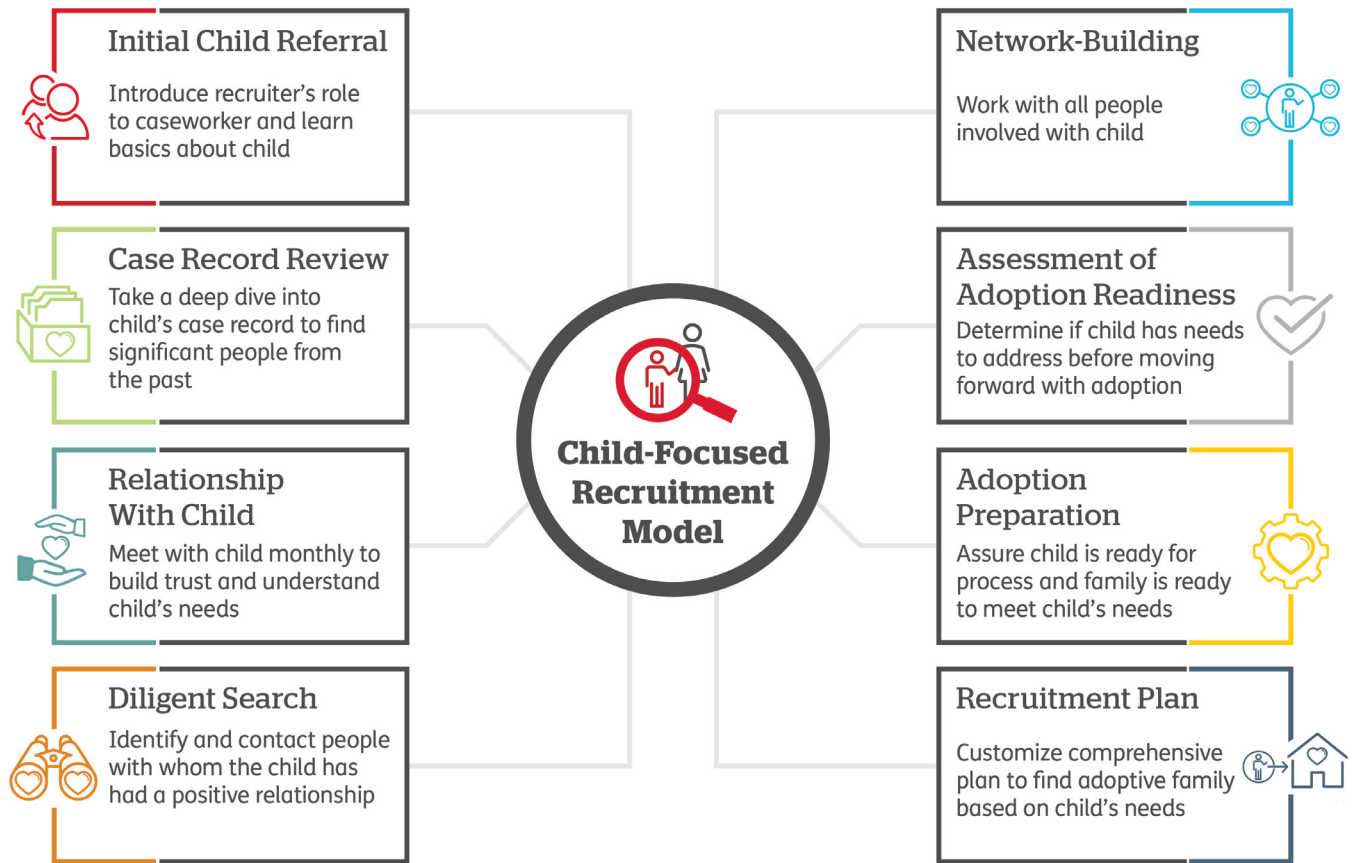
Initial Child Referral

Introduce recruiter's role to caseworker and learn basics about child

Case Record Review

Take a deep dive into child's case record to find significant people from the past

Relationship With Child

Meet with child monthly to build trust and understand child's needs

Diligent Search

Identify and contact people with whom the child has had a positive relationship

Child-Focused Recruitment Model

Network-Building

Work with all people involved with child

Assessment of Adoption Readiness

Determine if child has needs to address before moving forward with adoption

Adoption Preparation

Assure child is ready for process and family is ready to meet child's needs

Recruitment Plan

Customize comprehensive plan to find adoptive family based on child's needs